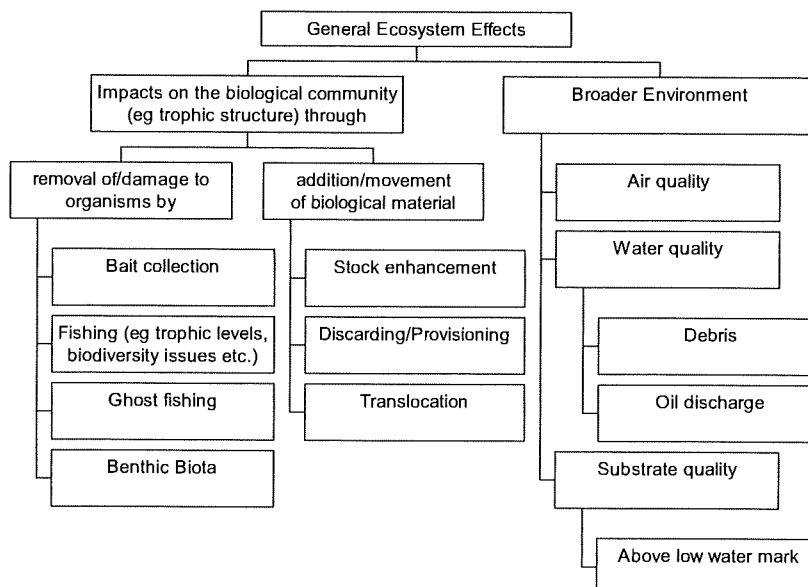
General Ecosystem Effects

Impacts on the biological community (eg trophic structure) through

Broader Environment

removal of/damage to organisms by

addition/movement of biological material

Bait collection

Fishing (eg trophic levels, biodiversity issues etc.)

Ghost fishing

Benthic Biota

Stock enhancement

Discarding/Provisioning

Translocation

Air quality

Water quality

Debris

Oil discharge

Substrate quality

Above low water mark